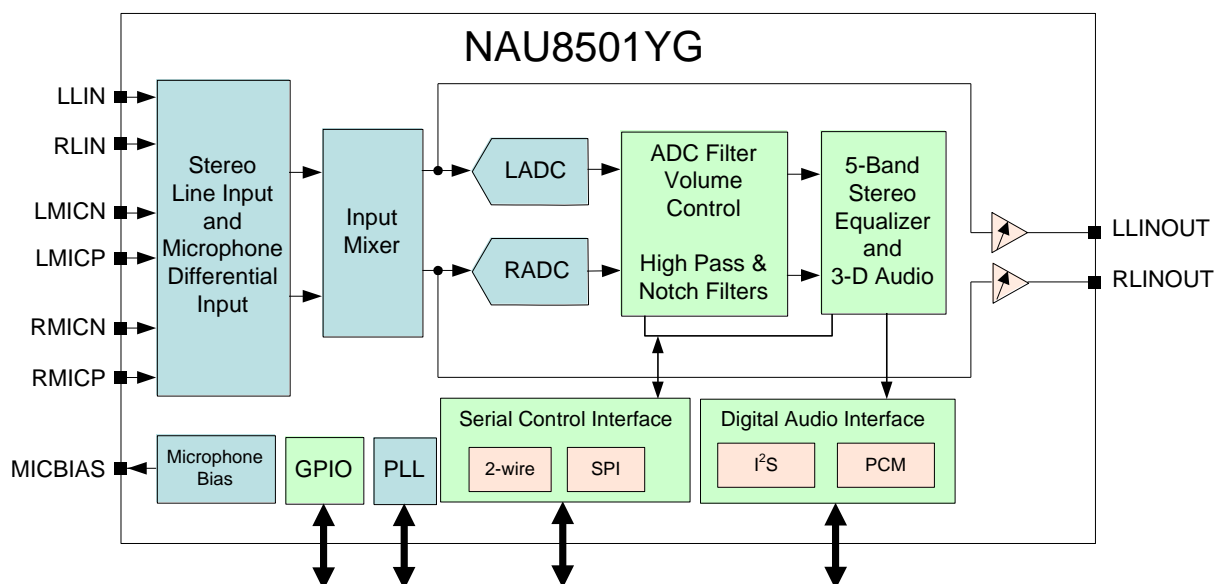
NAU8501YG

LLIN

RLIN

LMICN

LMICP

RMICN

RMICP

MICBIAS

Stereo Line Input and Microphone Differential Input

Input Mixer

LADC

RADC

ADC Filter Volume Control

High Pass & Notch Filters

5-Band Stereo Equalizer and 3-D Audio

LLINOUT

RLINOUT

Microphone Bias

GPIO

PLL

Serial Control Interface

2-wire

SPI

Digital Audio Interface

$I^2S$

PCM